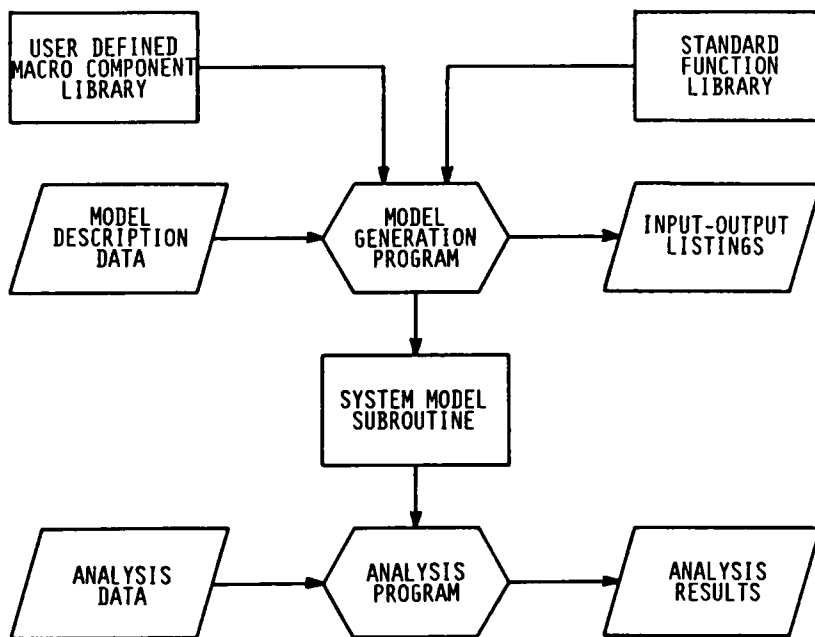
USER DEFINED MACRO COMPONENT LIBRARY

STANDARD FUNCTION LIBRARY

MODEL DESCRIPTION DATA

MODEL GENERATION PROGRAM

INPUT-OUTPUT LISTINGS

SYSTEM MODEL SUBROUTINE

ANALYSIS DATA

ANALYSIS PROGRAM

ANALYSIS RESULTS